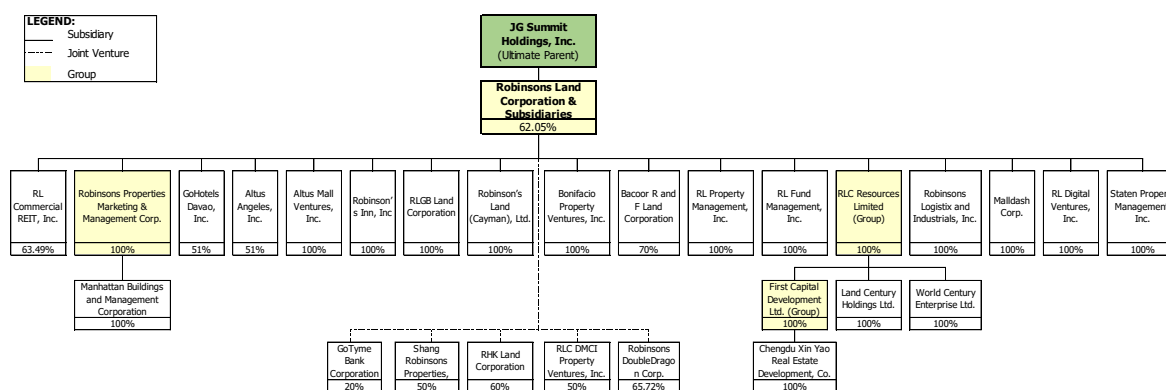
LEGEND:
Subsidiary
Joint Venture
Group

JG Summit Holdings, Inc.
(Ultimate Parent)

Robinsons Land Corporation & Subsidiaries
62.05%

RL Commercial REIT, Inc.
63.49%

Robinsons Properties Marketing & Management Corp.
100%

GoHotels Davao, Inc.
51%

Altus Angeles, Inc.
51%

Altus Mall Ventures, Inc.
100%

Robinson's Inn, Inc
100%

RLGB Land Corporation
100%

Robinson's Land (Cayman), Ltd.
100%

Bonifacio Property Ventures, Inc.
100%

Bacoor R and F Land Corporation
70%

RL Property Management, Inc.
100%

RL Fund Management, Inc.
100%

RLC Resources Limited (Group)
100%

Robinsons Logistix and Industrials, Inc.
100%

Malldash Corp.
100%

RL Digital Ventures, Inc.
100%

Staten Proper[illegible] Managemen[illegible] Inc.
100%

Manhattan Buildings and Management Corporation
100%

First Capital Development Ltd. (Group)
100%

Land Century Holdings Ltd.
100%

World Century Enterprise Ltd.
100%

Chengdu Xin Yao Real Estate Development, Co.
100%

GoTyme Bank Corporation
20%

Shang Robinsons Properties,
50%

RHK Land Corporation
60%

RLC DMCI Property Ventures, Inc.
50%

Robinsons DoubleDragon Corp.
65.72%